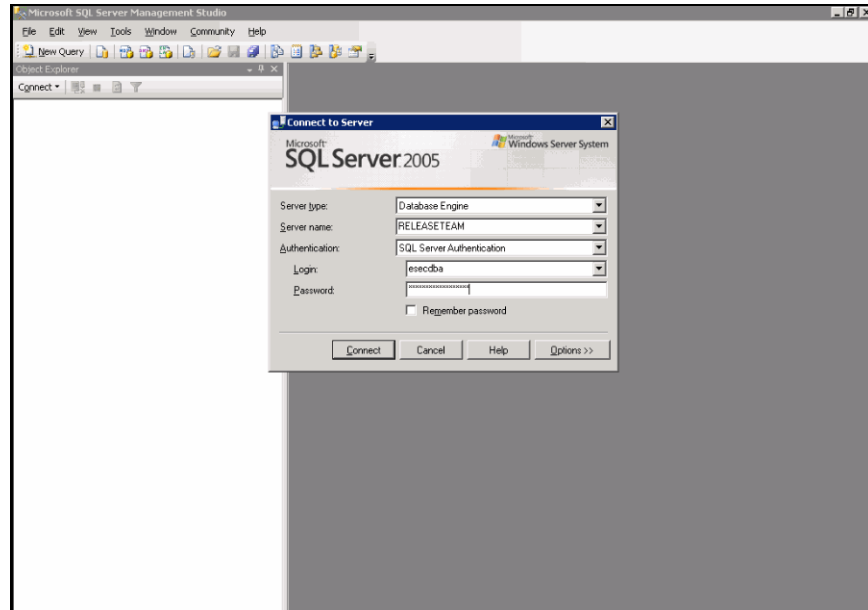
Microsoft SQL Server Management Studio

File Edit View Tools Window Community Help

New Query

Object Explorer

Connect

Connect to Server

Microsoft SQL Server 2005

Microsoft Windows Server System

Server type: Database Engine

Server name: RELEASETEAM

Authentication: SQL Server Authentication

Login: esecdba

Password: ****************

Remember password

Connect Cancel Help Options >>